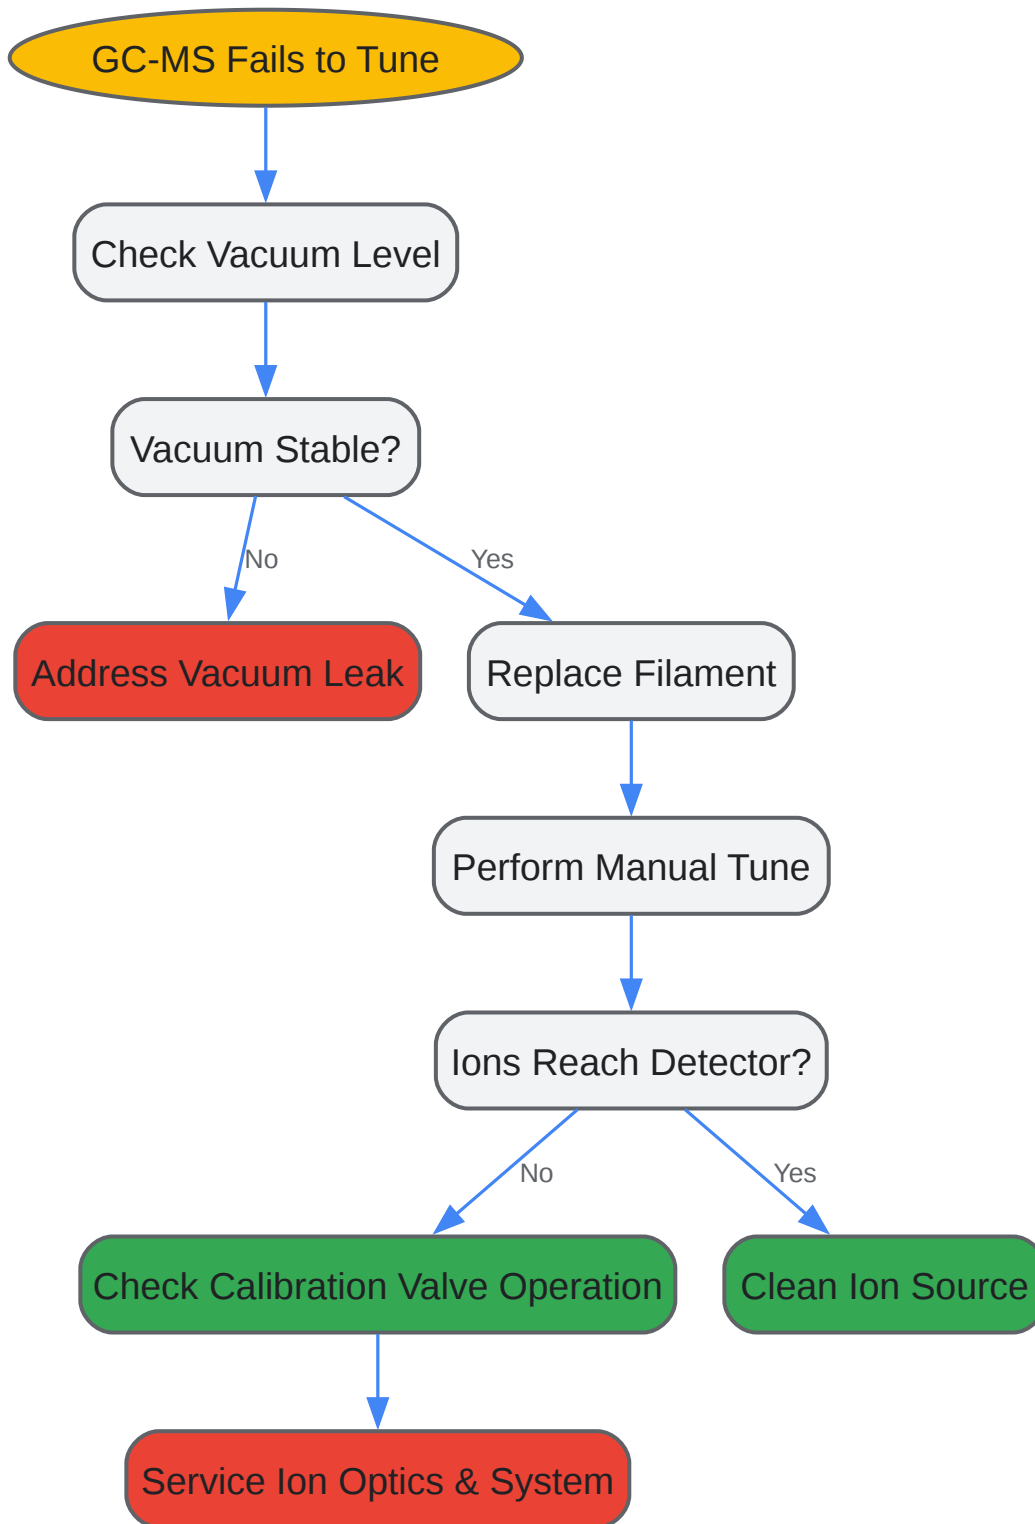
GC-MS Fails to Tune

Check Vacuum Level

Vacuum Stable?

No

Yes

Address Vacuum Leak

Replace Filament

Perform Manual Tune

Ions Reach Detector?

No

Yes

Check Calibration Valve Operation

Clean Ion Source

Service Ion Optics & System